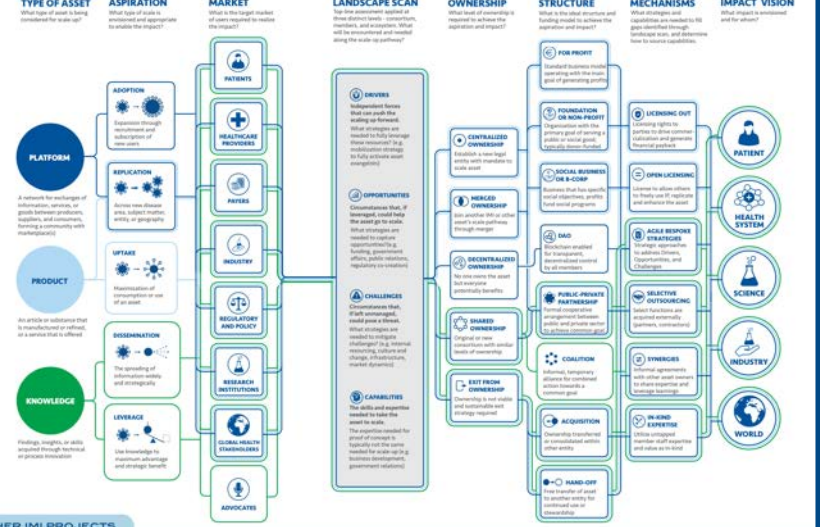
TYPE OF ASSET
What type of asset is being considered for scale-up?

ASPIRATION
What type of scale is envisioned and appropriate to enable the impact?

MARKET
What is the target market of users required to realize the impact?

LANDSCAPE SCAN
Top-line assessment applied at three distinct levels - consortium, members, and ecosystem. What will be encountered and needed along the scale-up pathway?

OWNERSHIP
What level of ownership is required to achieve the aspiration and impact?

STRUCTURE
What is the ideal structure and funding model to achieve the aspiration and impact?

MECHANISMS
What strategies and capabilities are needed to fill gaps identified through landscape scan, and determine how to source capabilities.

IMPACT VISION
What impact is envisioned and for whom?

PLATFORM
A network for exchanges of information, services, or goods between producers, suppliers, and consumers, forming a community with marketplace(s)

PRODUCT
An article or substance that is manufactured or refined, or a service that is offered

KNOWLEDGE
Findings, insights, or skills acquired through technical or process innovation

ADOPTION
Expansion through recruitment and subscription of new users

REPLICATION
Across new disease area, subject matter, entity, or geography

UPTAKE
Maximisation of consumption or use of an asset

DISSEMINATION
The spreading of information widely and strategically

LEVERAGE
Use knowledge to maximum advantage and strategic benefit

PATIENTS
HEALTHCARE PROVIDERS
PAYERS
INDUSTRY
REGULATORY AND POLICY
RESEARCH INSTITUTIONS
GLOBAL HEALTH STAKEHOLDERS
ADVOCATES

DRIVERS
Independent forces that can push the scaling up forward.
What strategies are needed to fully leverage these resources? (e.g. mobilization strategy to fully activate asset strengths)

OPPORTUNITIES
Circumstances that, if leveraged, could help the asset go to scale.
What strategies are needed to capture opportunities? (e.g. funding, government affairs, public relations, regulatory co-creation)

CHALLENGES
Circumstances that, if left unmanaged, could pose a threat.
What strategies are needed to mitigate challenges? (e.g. internal resourcing, culture and change, infrastructure, market dynamics)

CAPABILITIES
The skills and expertise needed to take the asset to scale.
The expertise needed for proof of concept is typically not the same needed for scale-up (e.g. business development, government relations)

CENTRALIZED OWNERSHIP
Establish a new legal entity with mandate to scale asset

MERGED OWNERSHIP
Join another IMI or other asset's scale pathway through merger

DECENTRALIZED OWNERSHIP
No one owns the asset but everyone potentially benefits

SHARED OWNERSHIP
Original or new consortium with similar levels of ownership

EXIT FROM OWNERSHIP
Ownership is not viable and sustainable exit strategy required

FOR PROFIT
Standard business model operating with the main goal of generating profits

FOUNDATION OR NON-PROFIT
Organisation with the primary goal of serving a public or social good, typically donor-funded

SOCIAL BUSINESS OR B-CORP
Business that has specific social objectives, profits fund social programs

DAO
Blockchain enabled for transparent, decentralized control by all members

PUBLIC-PRIVATE PARTNERSHIP
Formal cooperative arrangement between public and private sector to achieve common goal

COALITION
Informal, temporary alliance for combined action towards a common goal

ACQUISITION
Ownership transferred or consolidated within other entity

HAND-OFF
Free transfer of asset to another entity for continued use or stewardship

LICENSING OUT
Licensing rights to parties to drive commercialization and generate financial payoff

OPEN LICENSING
License to allow others to freely use IP, replicate and enhance the asset

ACALE RESPONSE STRATEGIES
Strategic approaches to address Drivers, Opportunities, and Challenges

SELECTIVE OUTSOURCING
Select functions are acquired externally (partners, contractors)

SYNERGIES
Informal agreements with other asset owners to share expertise and leverage learnings

IN-KIND EXPERTISE
Utilize untapped member staff expertise and value as in-kind

PATIENT
HEALTH SYSTEM
SCIENCE
INDUSTRY
WORLD

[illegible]NER IMI PROJECTS